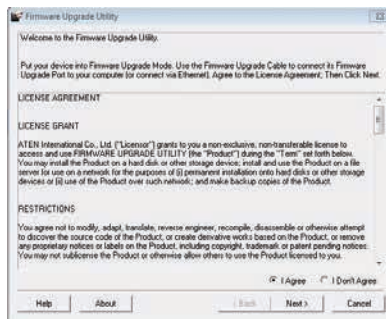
Firmware Upgrade Utility

Welcome to the Firmware Upgrade Utility.

Put your device into Firmware Upgrade Mode. Use the Firmware Upgrade Cable to connect its Firmware Upgrade Port to your computer (or connect via Ethernet). Agree to the License Agreement; Then Click Next.

LICENSE AGREEMENT

LICENSE GRANT

ATEN International Co., Ltd. ("Licensor") grants to you a non-exclusive, non-transferable license to access and use FIRMWARE UPGRADE UTILITY (the "Product") during the "Term" set forth below. You may install the Product on a hard disk or other storage device; install and use the Product on a file server for use on a network for the purposes of (i) permanent installation onto hard disks or other storage devices or (ii) use of the Product over such network; and make backup copies of the Product.

RESTRICTIONS

You agree not to modify, adapt, translate, reverse engineer, recompile, disassemble or otherwise attempt to discover the source code of the Product, or create derivative works based on the Product, or remove any proprietary notices or labels on the Product, including copyright, trademark or patent pending notices. You may not sublicense the Product or otherwise allow others to use the Product licensed to you.

I Agree   I Don't Agree

Help   About   < Back   Next >   Cancel